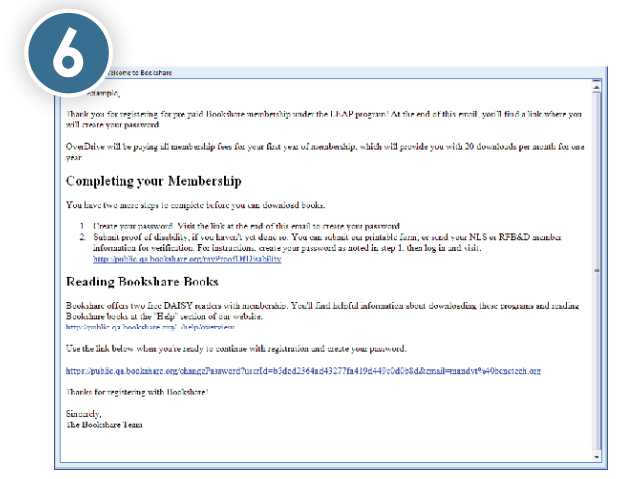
6

Welcome to Bookshare

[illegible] example,

Thank you for registering for pre paid Bookshare membership under the LEAP program! At the end of this email, you'll find a link where you will create your password

OverDrive will be paying all membership fees for your first year of membership, which will provide you with 20 downloads per month for one year

Completing your Membership

You have two more steps to complete before you can download books.

1. Create your password. Visit the link at the end of this email to create your password
2. Submit proof of disability, if you haven't yet done so. You can submit our printable form, or send your NLS or RFB&D member information for verification. For instructions, create your password as noted in step 1, then log in and visit: http://public.qa.bookshare.org/raw?proofOfDisability

Reading Bookshare Books

Bookshare offers two free DAISY readers with membership. You'll find helpful information about downloading these programs and reading Bookshare books at the "Help" section of our website.
http://public.qa.bookshare.org/_/help/overview

Use the link below when you're ready to continue with registration and create your password.

https://public.qa.bookshare.org/changePassword?userId=b3ded2364ad43277fa419d449c0d0e8d&email=mandyt%40benetech.org

Thanks for registering with Bookshare!

Sincerely,
The Bookshare Team